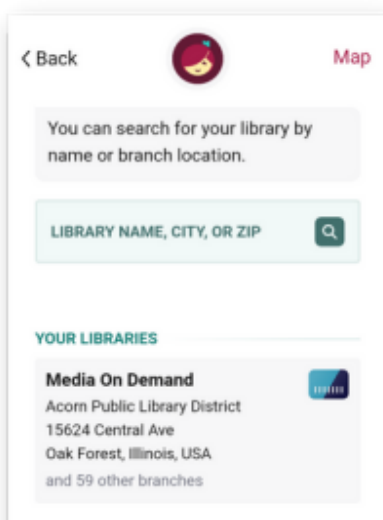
< Back

Map

You can search for your library by name or branch location.

LIBRARY NAME, CITY, OR ZIP

YOUR LIBRARIES

Media On Demand
Acorn Public Library District
15624 Central Ave
Oak Forest, Illinois, USA
and 59 other branches